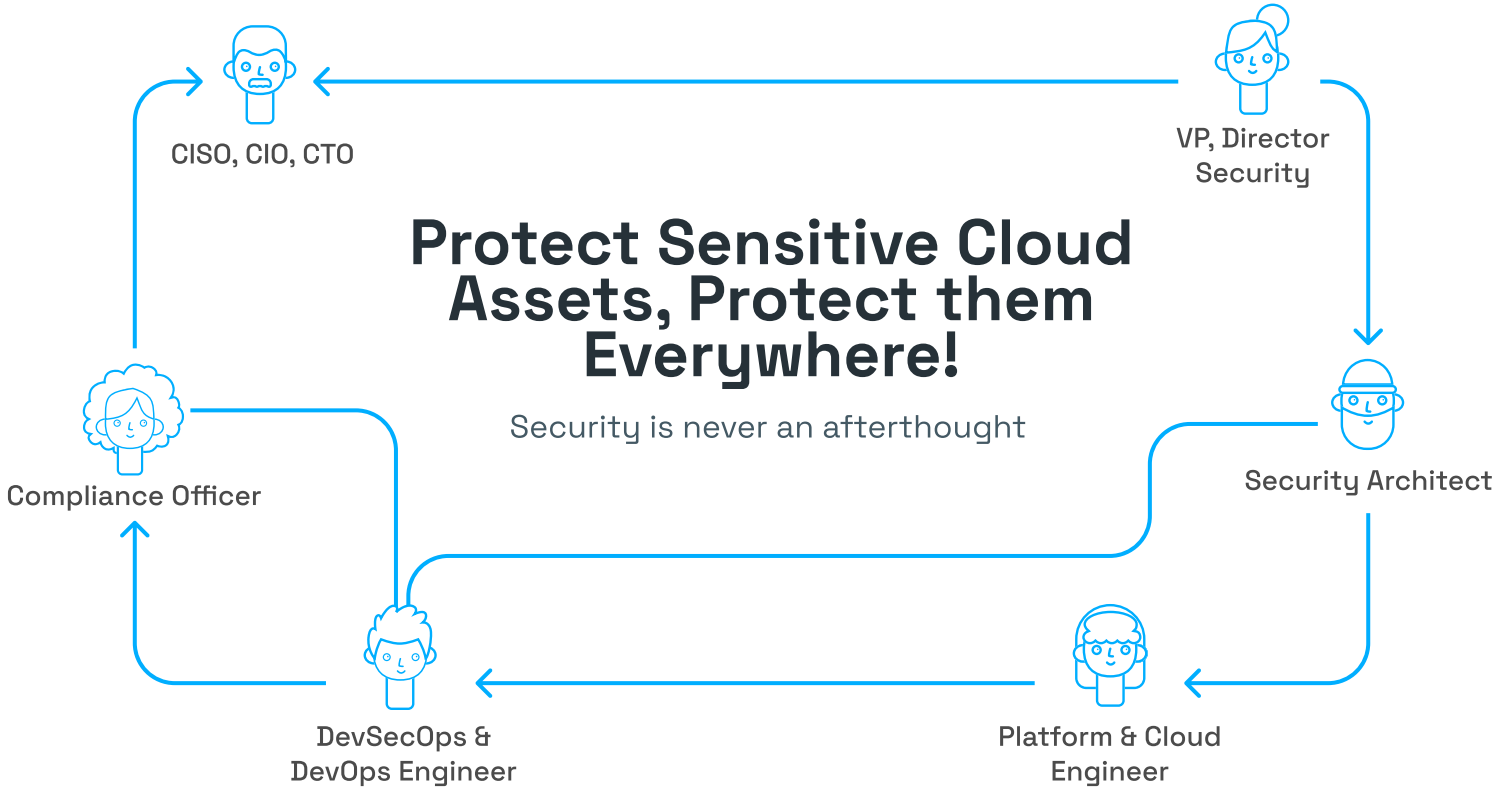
CISO, CIO, CTO

VP, Director Security

Protect Sensitive Cloud Assets, Protect them Everywhere!

Security is never an afterthought

Compliance Officer

Security Architect

DevSecOps & DevOps Engineer

Platform & Cloud Engineer